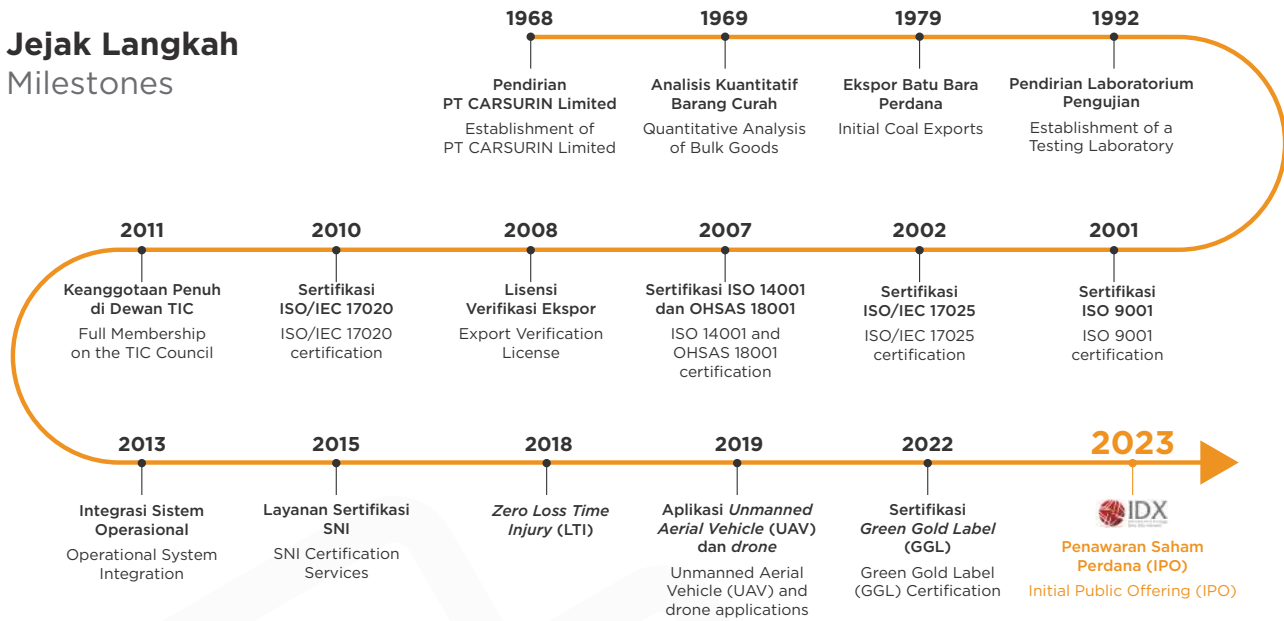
Jejak Langkah
Milestones

1968
Pendirian PT CARSURIN Limited
Establishment of PT CARSURIN Limited

1969
Analisis Kuantitatif Barang Curah
Quantitative Analysis of Bulk Goods

1979
Ekspor Batu Bara Perdana
Initial Coal Exports

1992
Pendirian Laboratorium Pengujian
Establishment of a Testing Laboratory

2001
Sertifikasi ISO 9001
ISO 9001 certification

2002
Sertifikasi ISO/IEC 17025
ISO/IEC 17025 certification

2007
Sertifikasi ISO 14001 dan OHSAS 18001
ISO 14001 and OHSAS 18001 certification

2008
Lisensi Verifikasi Ekspor
Export Verification License

2010
Sertifikasi ISO/IEC 17020
ISO/IEC 17020 certification

2011
Keanggotaan Penuh di Dewan TIC
Full Membership on the TIC Council

2013
Integrasi Sistem Operasional
Operational System Integration

2015
Layanan Sertifikasi SNI
SNI Certification Services

2018
*Zero Loss Time Injury* (LTI)

2019
Aplikasi *Unmanned Aerial Vehicle* (UAV) dan *drone*
Unmanned Aerial Vehicle (UAV) and drone applications

2022
Sertifikasi *Green Gold Label* (GGL)
Green Gold Label (GGL) Certification

2023
IDX
Penawaran Saham Perdana (IPO)
Initial Public Offering (IPO)